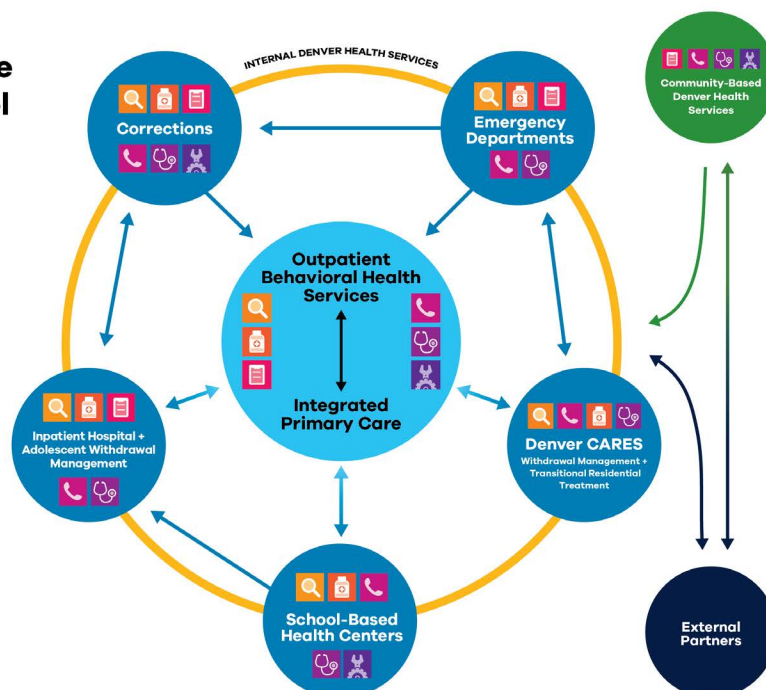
e
l

INTERNAL DENVER HEALTH SERVICES

Corrections

Emergency Departments

Community-Based Denver Health Services

Outpatient Behavioral Health Services

Integrated Primary Care

Inpatient Hospital + Adolescent Withdrawal Management

Denver CARES
Withdrawal Management + Transitional Residential Treatment

School-Based Health Centers

External Partners